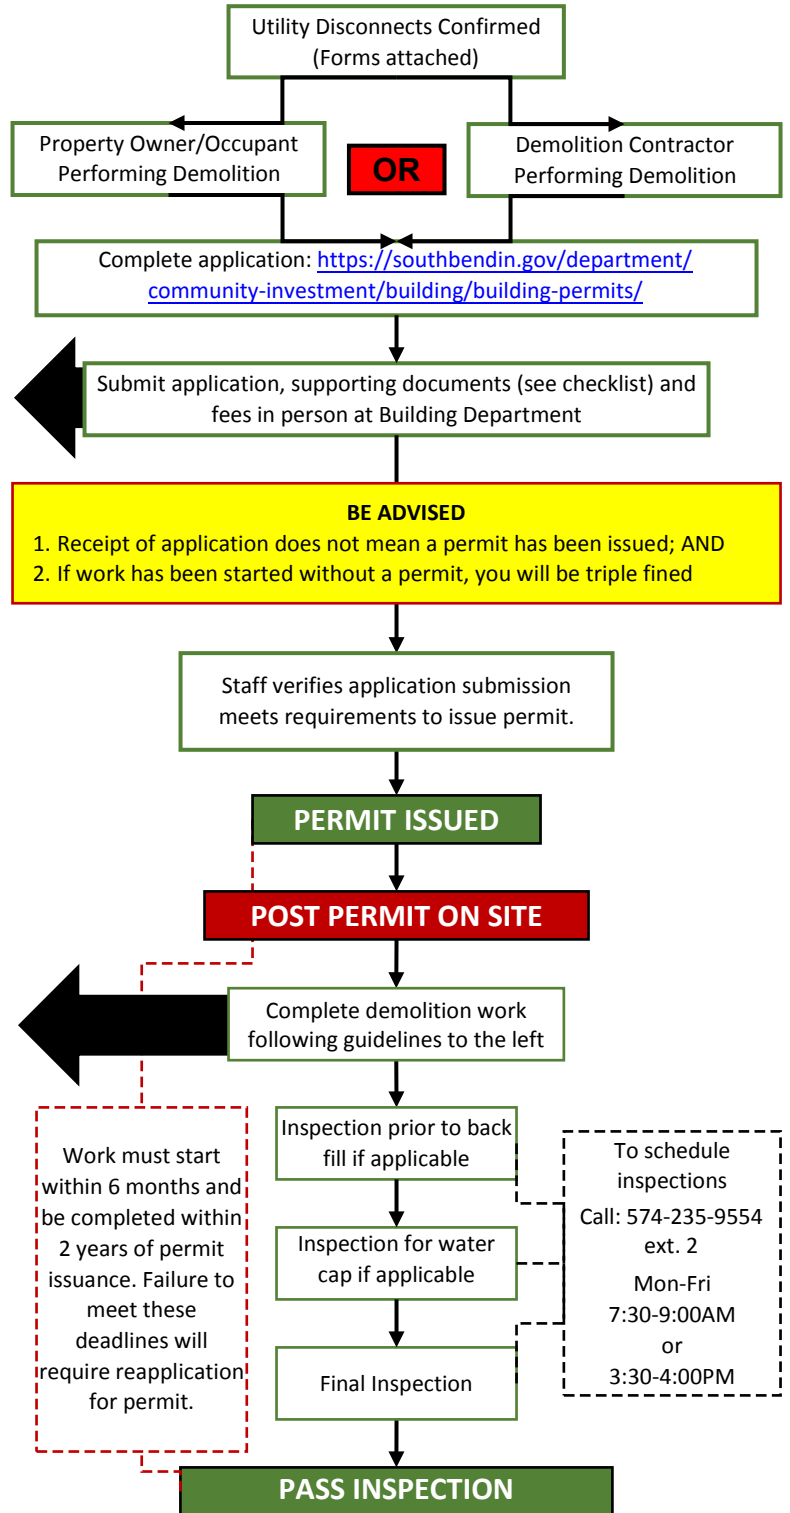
Utility Disconnects Confirmed (Forms attached)

Property Owner/Occupant Performing Demolition

OR

Demolition Contractor Performing Demolition

Complete application: https://southbendin.gov/department/community-investment/building/building-permits/

Submit application, supporting documents (see checklist) and fees in person at Building Department

BE ADVISED
1. Receipt of application does not mean a permit has been issued; AND
2. If work has been started without a permit, you will be triple fined

Staff verifies application submission meets requirements to issue permit.

PERMIT ISSUED

POST PERMIT ON SITE

Complete demolition work following guidelines to the left

Work must start within 6 months and be completed within 2 years of permit issuance. Failure to meet these deadlines will require reapplication for permit.

Inspection prior to back fill if applicable

Inspection for water cap if applicable

Final Inspection

To schedule inspections
Call: 574-235-9554 ext. 2
Mon-Fri
7:30-9:00AM
or
3:30-4:00PM

PASS INSPECTION